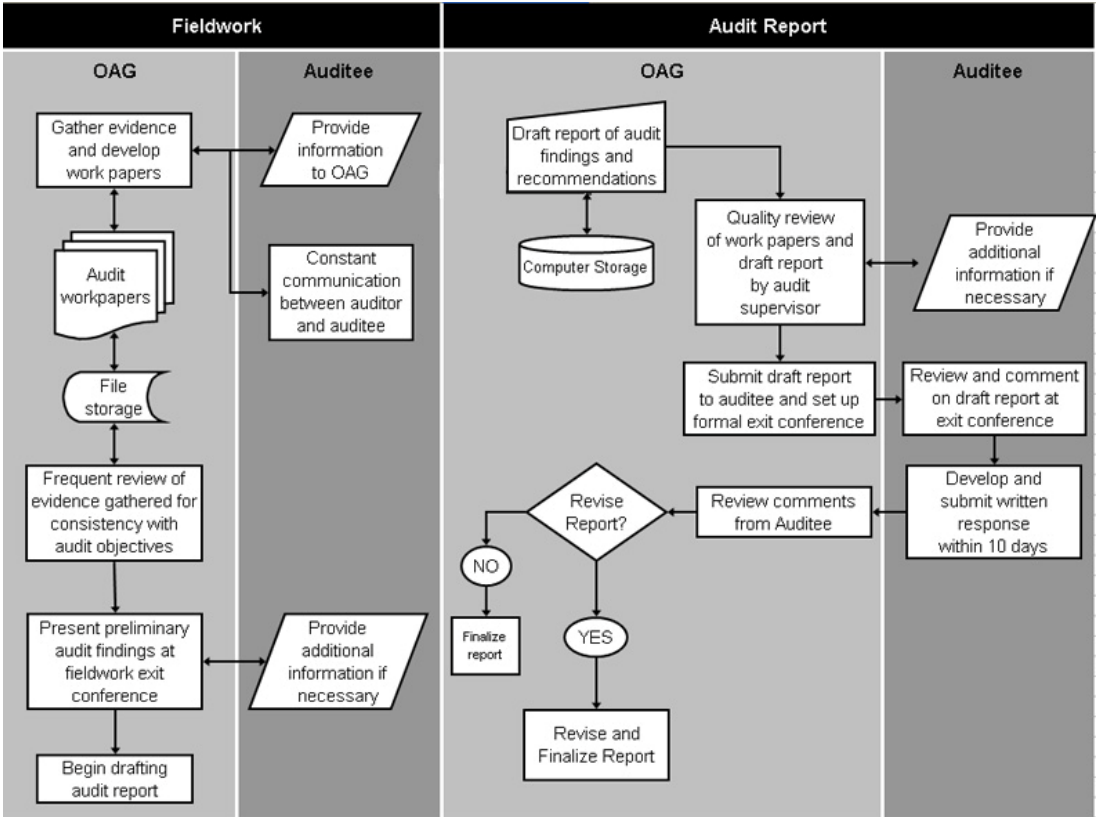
Fieldwork

OAG

Auditee

Gather evidence and develop work papers

Provide information to OAG

Audit workpapers

Constant communication between auditor and auditee

File storage

Frequent review of evidence gathered for consistency with audit objectives

Present preliminary audit findings at fieldwork exit conference

Provide additional information if necessary

Begin drafting audit report

Audit Report

OAG

Auditee

Draft report of audit findings and recommendations

Computer Storage

Quality review of work papers and draft report by audit supervisor

Provide additional information if necessary

Submit draft report to auditee and set up formal exit conference

Review and comment on draft report at exit conference

Develop and submit written response within 10 days

Review comments from Auditee

Revise Report?

NO

Finalize report

YES

Revise and Finalize Report